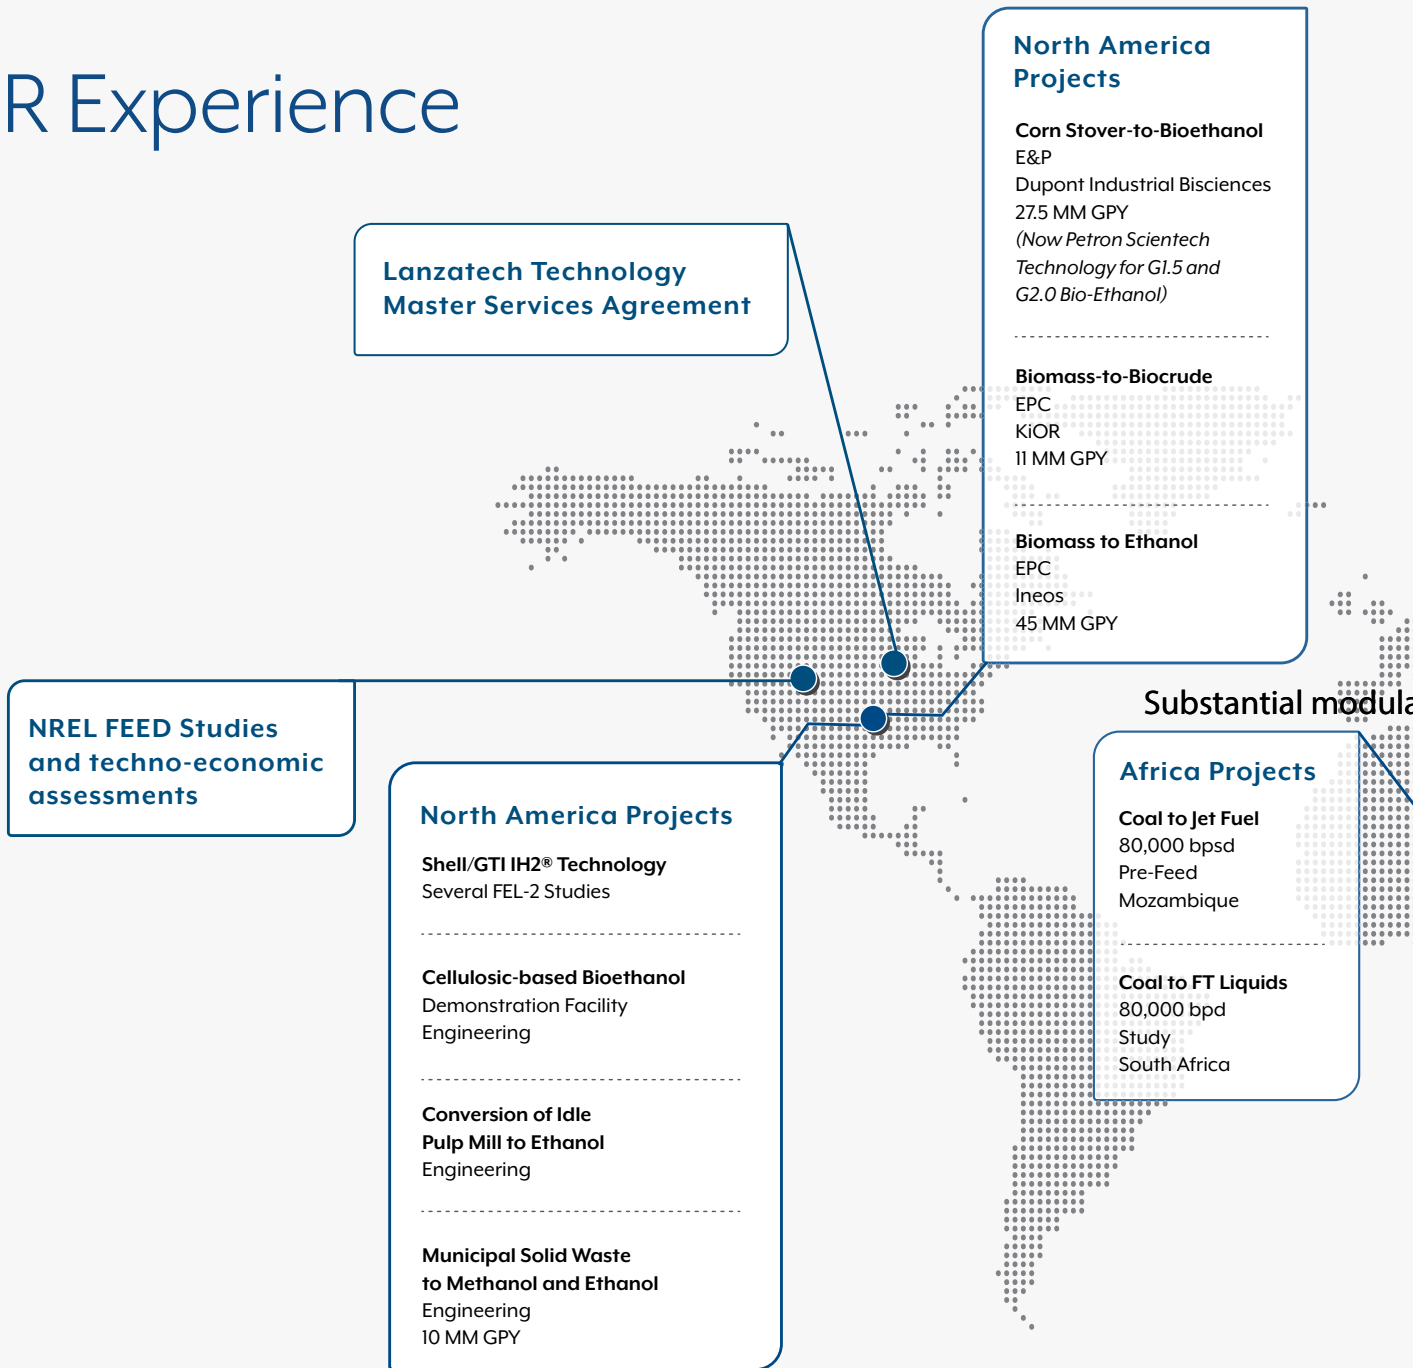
R Experience

North America Projects

Corn Stover-to-Bioethanol
E&P
Dupont Industrial Bisciences
27.5 MM GPY
(Now Petron Scientech Technology for G1.5 and G2.0 Bio-Ethanol)

Biomass-to-Biocrude
EPC
KiOR
11 MM GPY

Biomass to Ethanol
EPC
Ineos
45 MM GPY

Lanzatech Technology Master Services Agreement

NREL FEED Studies and techno-economic assessments

Substantial modula

North America Projects

Shell/GTI IH2® Technology
Several FEL-2 Studies

Cellulosic-based Bioethanol
Demonstration Facility
Engineering

Conversion of Idle Pulp Mill to Ethanol
Engineering

Municipal Solid Waste to Methanol and Ethanol
Engineering
10 MM GPY

Africa Projects

Coal to Jet Fuel
80,000 bpsd
Pre-Feed
Mozambique

Coal to FT Liquids
80,000 bpd
Study
South Africa